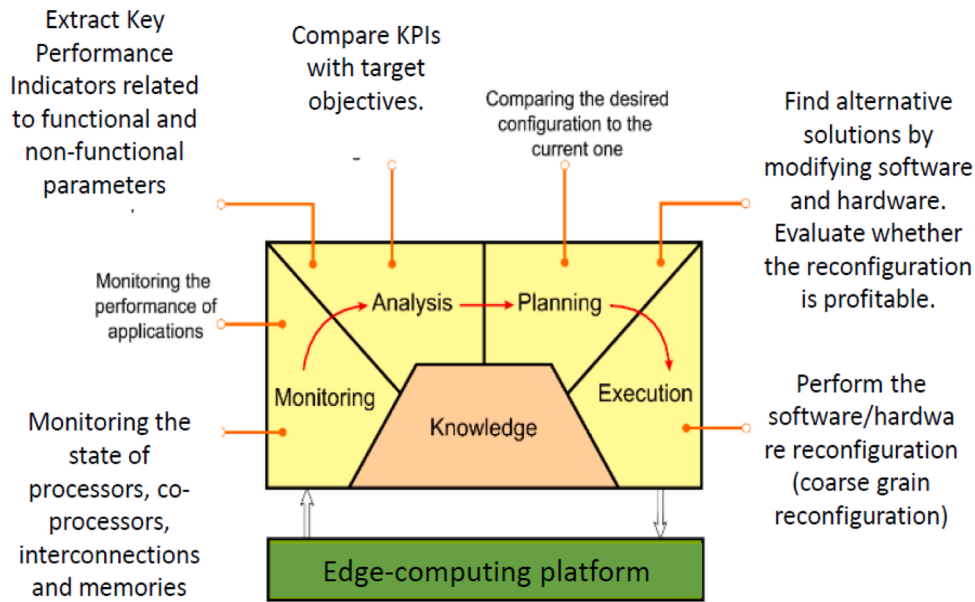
Extract Key Performance Indicators related to functional and non-functional parameters

Compare KPIs with target objectives.

Comparing the desired configuration to the current one

Find alternative solutions by modifying software and hardware. Evaluate whether the reconfiguration is profitable.

Monitoring the performance of applications

Analysis

Planning

Monitoring

Knowledge

Execution

Monitoring the state of processors, co-processors, interconnections and memories

Perform the software/hardware reconfiguration (coarse grain reconfiguration)

Edge-computing platform